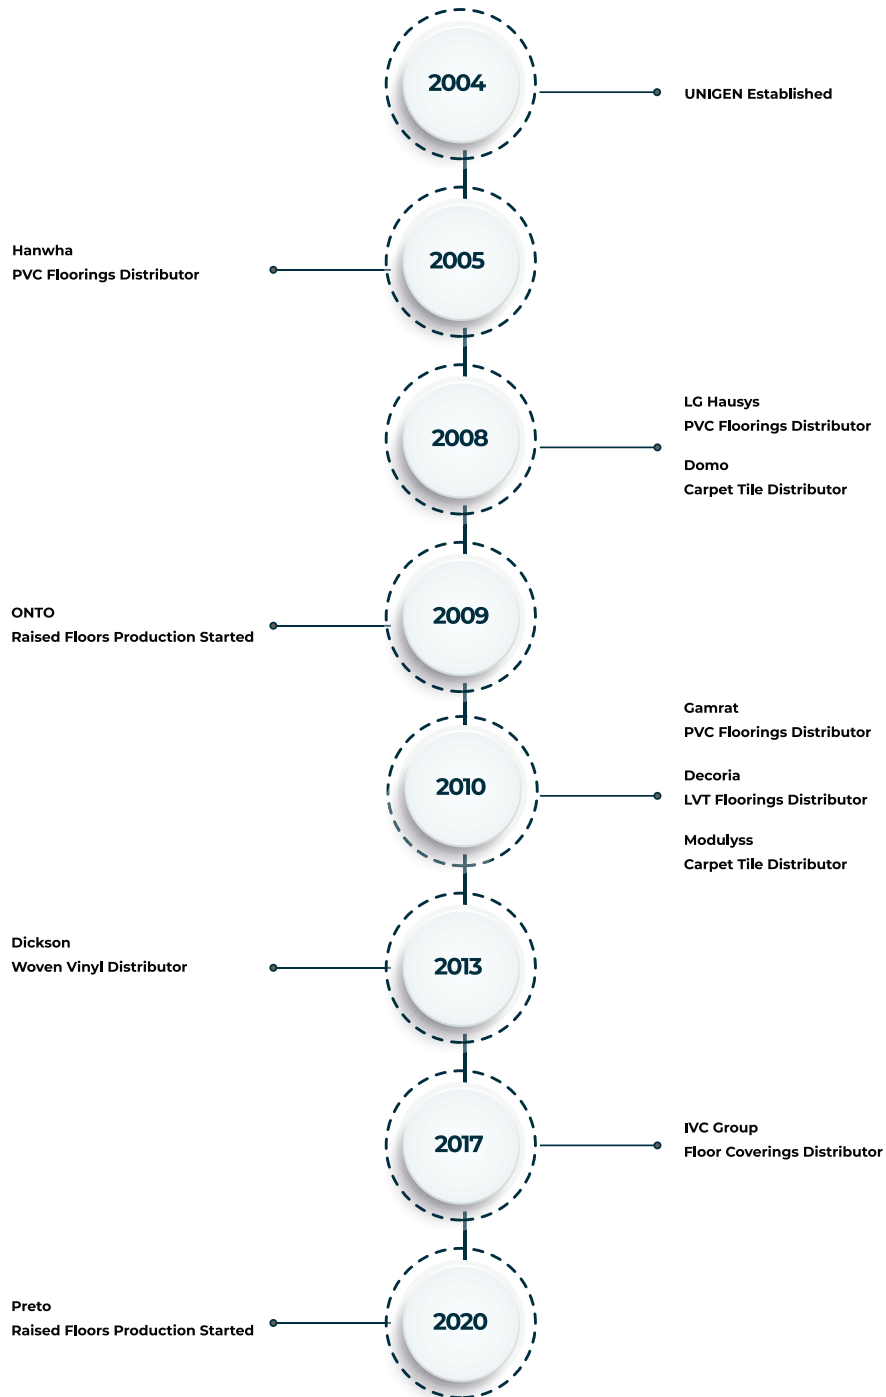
2004

UNIGEN Established

2005

Hanwha
PVC Floorings Distributor

2008

LG Hausys
PVC Floorings Distributor

Domo
Carpet Tile Distributor

2009

ONTO
Raised Floors Production Started

2010

Gamrat
PVC Floorings Distributor

Decoria
LVT Floorings Distributor

Modulyss
Carpet Tile Distributor

2013

Dickson
Woven Vinyl Distributor

2017

IVC Group
Floor Coverings Distributor

2020

Preto
Raised Floors Production Started